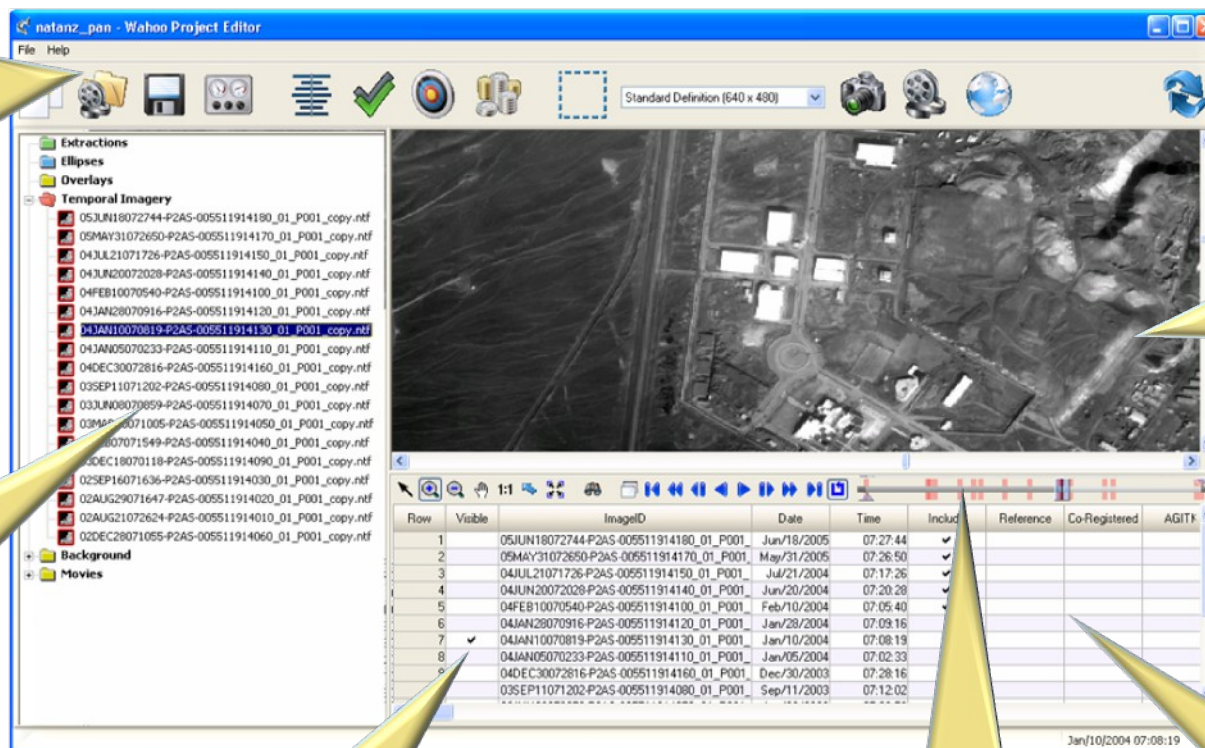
natanz_pan - Wahoo Project Editor

File Help

Standard Definition (640 x 480)

Extractions
Ellipses
Overlays
Temporal Imagery
05JUN18072744-P2AS-005511914180_01_P001_copy.ntf
05MAY31072650-P2AS-005511914170_01_P001_copy.ntf
04JUL21071726-P2AS-005511914150_01_P001_copy.ntf
04JUN20072028-P2AS-005511914140_01_P001_copy.ntf
04FEB10070540-P2AS-005511914100_01_P001_copy.ntf
04JAN28070916-P2AS-005511914120_01_P001_copy.ntf
04JAN10070819-P2AS-005511914130_01_P001_copy.ntf
04JAN05070233-P2AS-005511914110_01_P001_copy.ntf
04DEC30072816-P2AS-005511914160_01_P001_copy.ntf
03SEP11071202-P2AS-005511914080_01_P001_copy.ntf
03JUN08070859-P2AS-005511914070_01_P001_copy.ntf
03MA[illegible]071005-P2AS-005511914050_01_P001_copy.ntf
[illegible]07071549-P2AS-005511914040_01_P001_copy.ntf
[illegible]DEC18070118-P2AS-005511914090_01_P001_copy.ntf
02SEP16071636-P2AS-005511914030_01_P001_copy.ntf
02AUG29071647-P2AS-005511914020_01_P001_copy.ntf
02AUG21072624-P2AS-005511914010_01_P001_copy.ntf
02DEC28071055-P2AS-005511914060_01_P001_copy.ntf
Background
Movies

1:1

| Row | Visible | ImageID | Date | Time | Includ | Reference | Co-Registered | AGITK |
|---|---|---|---|---|---|---|---|---|
| 1 | | 05JUN18072744-P2AS-005511914180_01_P001_ | Jun/18/2005 | 07:27:44 | ✔ | | | |
| 2 | | 05MAY31072650-P2AS-005511914170_01_P001_ | May/31/2005 | 07:26:50 | ✔ | | | |
| 3 | | 04JUL21071726-P2AS-005511914150_01_P001_ | Jul/21/2004 | 07:17:26 | ✔ | | | |
| 4 | | 04JUN20072028-P2AS-005511914140_01_P001_ | Jun/20/2004 | 07:20:28 | ✔ | | | |
| 5 | | 04FEB10070540-P2AS-005511914100_01_P001_ | Feb/10/2004 | 07:05:40 | ✔ | | | |
| 6 | | 04JAN28070916-P2AS-005511914120_01_P001_ | Jan/28/2004 | 07:09:16 | | | | |
| 7 | ✔ | 04JAN10070819-P2AS-005511914130_01_P001_ | Jan/10/2004 | 07:08:19 | | | | |
| 8 | | 04JAN05070233-P2AS-005511914110_01_P001_ | Jan/05/2004 | 07:02:33 | | | | |
| 9 | | 04DEC30072816-P2AS-005511914160_01_P001_ | Dec/30/2003 | 07:28:16 | | | | |
| 10 | | 03SEP11071202-P2AS-005511914080_01_P001_ | Sep/11/2003 | 07:12:02 | | | | |

Jan/10/2004 07:08:19